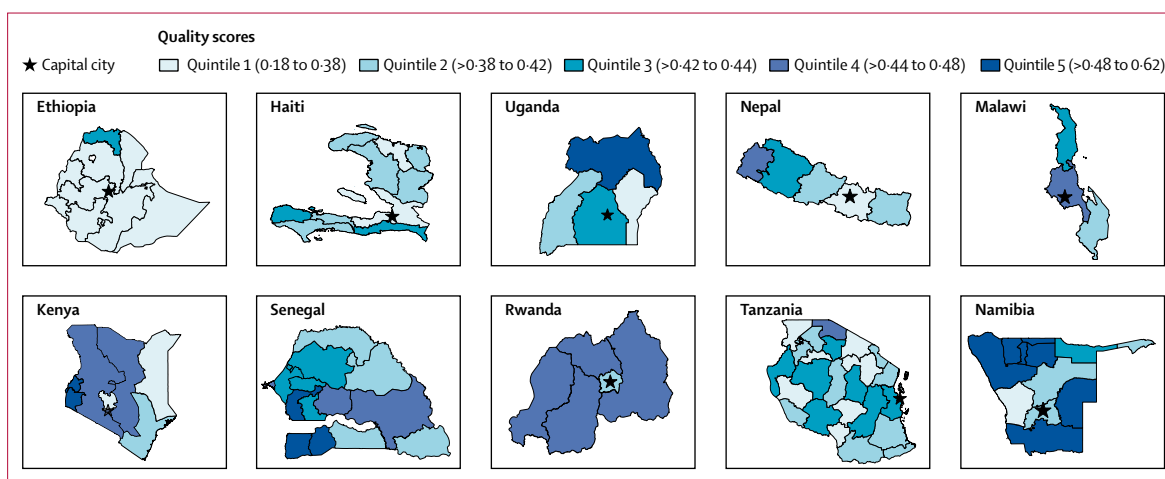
Quality scores

★ Capital city Quintile 1 (0·18 to 0·38) Quintile 2 (>0·38 to 0·42) Quintile 3 (>0·42 to 0·44) Quintile 4 (>0·44 to 0·48) Quintile 5 (>0·48 to 0·62)

Ethiopia

Haiti

Uganda

Nepal

Malawi

Kenya

Senegal

Rwanda

Tanzania

Namibia